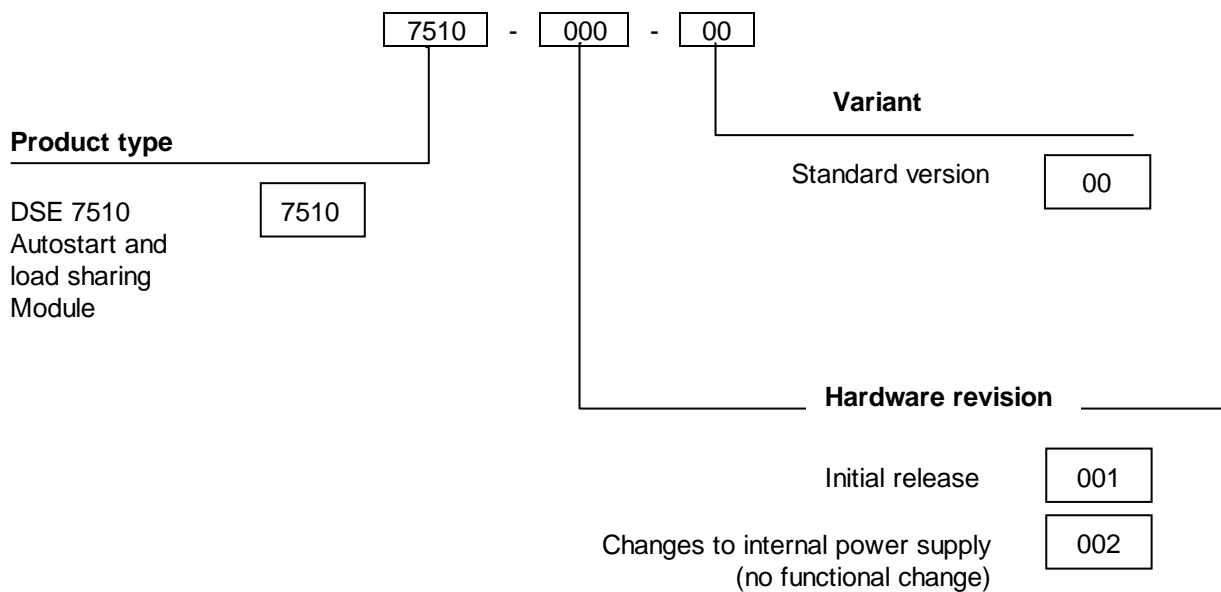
7510 - 000 - 00

Variant

Product type

Standard version 00

DSE 7510 Autostart and load sharing Module 7510

Hardware revision

Initial release 001

Changes to internal power supply (no functional change) 002